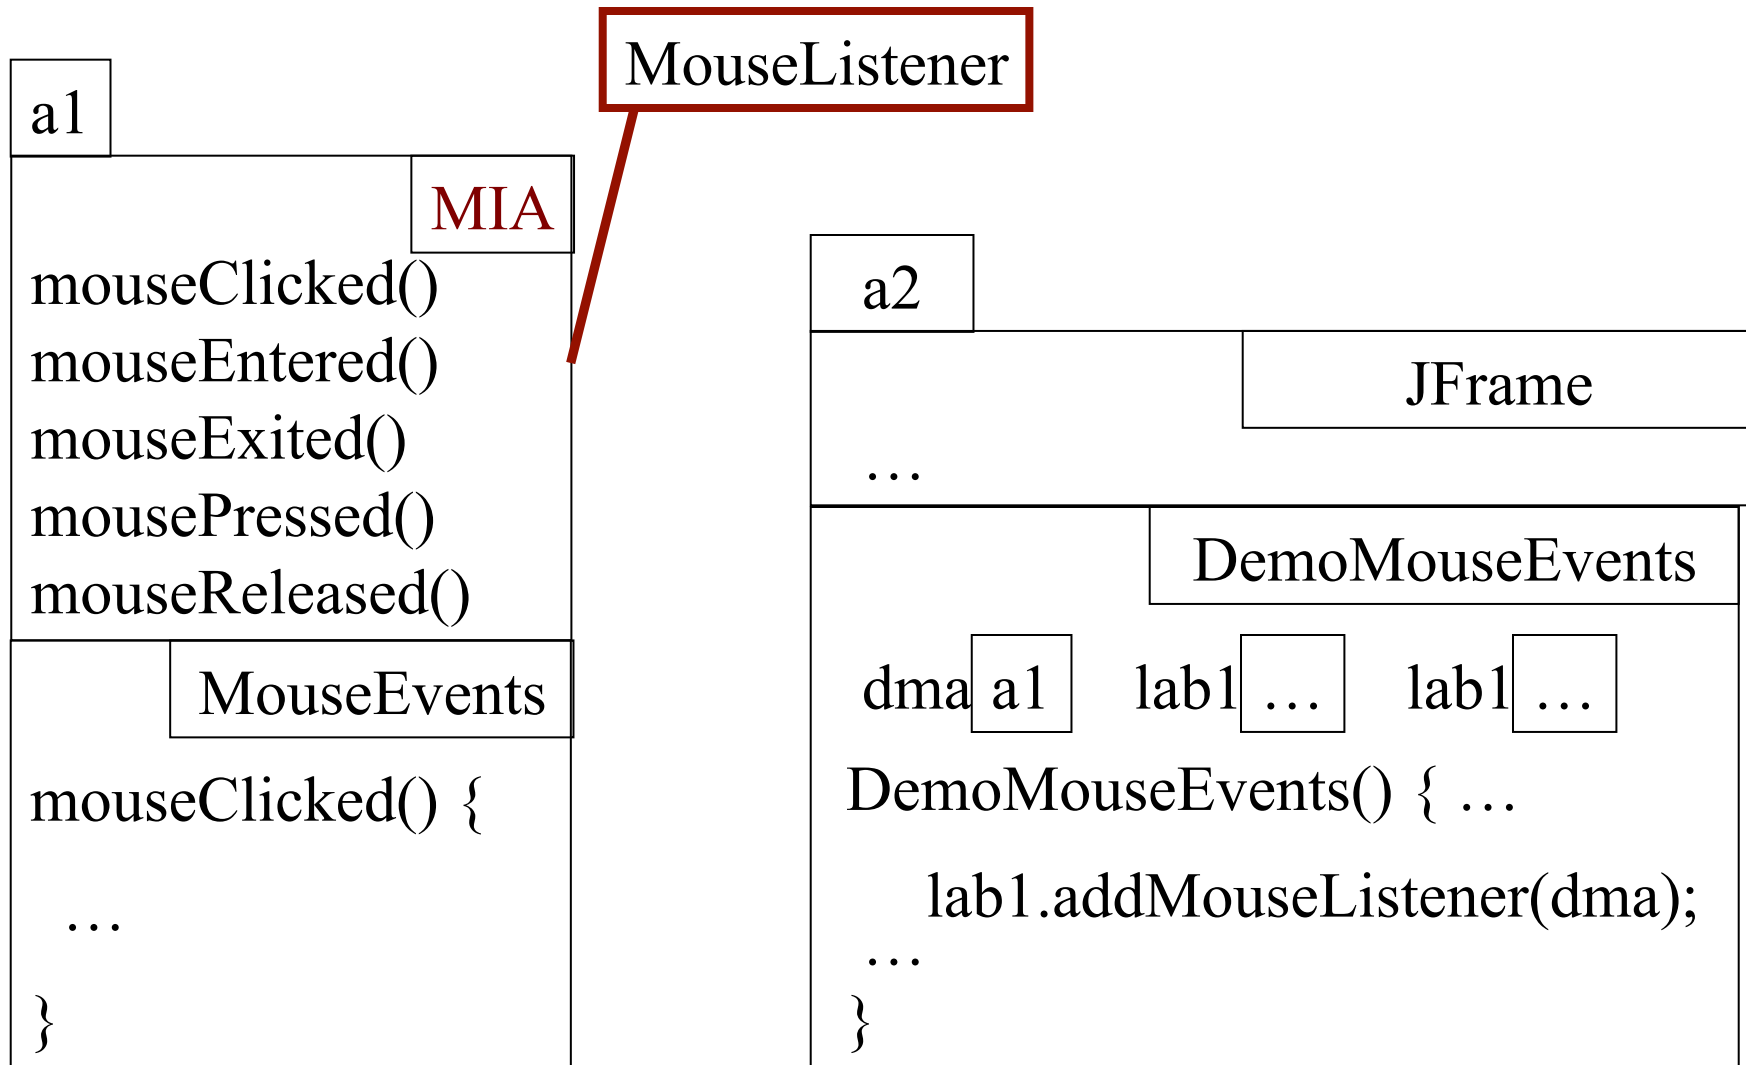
MouseListener

a1

MIA

mouseClicked()
mouseEntered()
mouseExited()
mousePressed()
mouseReleased()

MouseEvents

mouseClicked() {

…

}

a2

JFrame

…

DemoMouseEvents

dma a1 lab1 … lab1 …

DemoMouseEvents() { …

lab1.addMouseListener(dma);

…

}